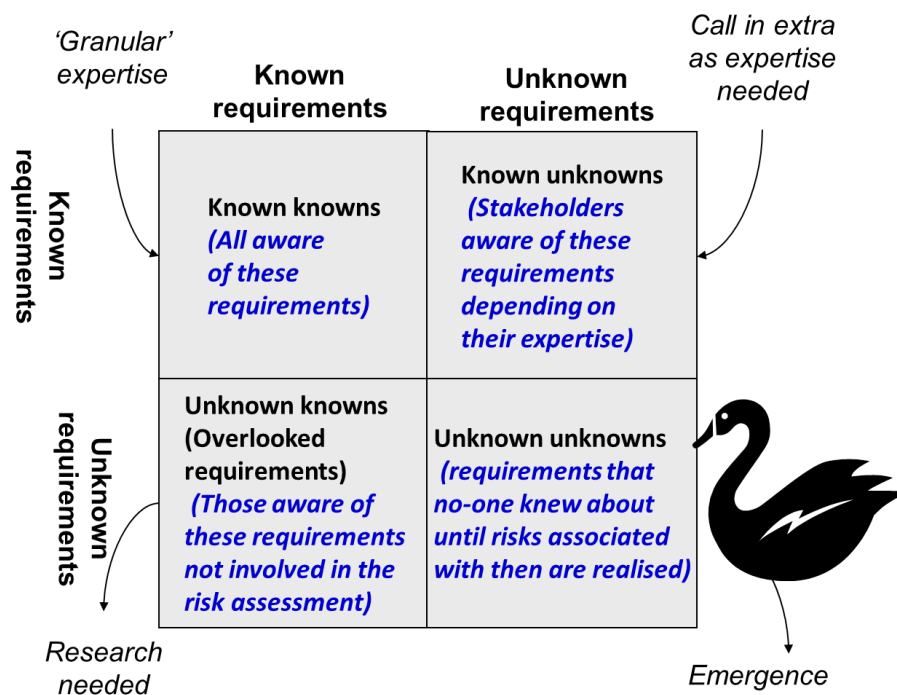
'Granular' expertise

Known requirements

Unknown requirements

Call in extra as expertise needed

Known requirements

Unknown requirements

| Known knowns (All aware of these requirements) | Known unknowns (Stakeholders aware of these requirements depending on their expertise) |
|---|---|
| Unknown knowns (Overlooked requirements) (Those aware of these requirements not involved in the risk assessment) | Unknown unknowns (requirements that no-one knew about until risks associated with then are realised) |

Research needed

Emergence